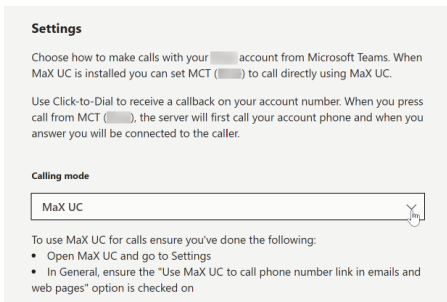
Settings

Choose how to make calls with your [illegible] account from Microsoft Teams. When MaX UC is installed you can set MCT ([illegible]) to call directly using MaX UC.

Use Click-to-Dial to receive a callback on your account number. When you press call from MCT ([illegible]), the server will first call your account phone and when you answer you will be connected to the caller.

Calling mode

MaX UC

To use MaX UC for calls ensure you've done the following:
• Open MaX UC and go to Settings
• In General, ensure the "Use MaX UC to call phone number link in emails and web pages" option is checked on